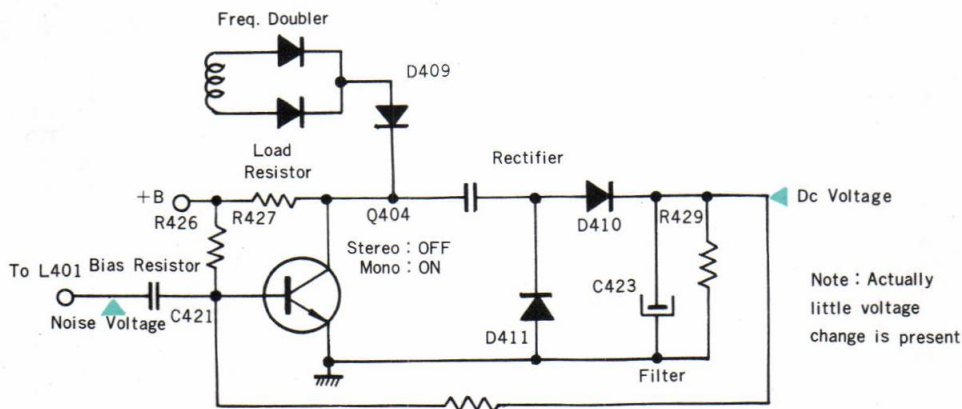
Freq. Doubler

D409

Load Resistor

Rectifier

+B

R426

R427

Q404

D410

R429

Dc Voltage

Stereo : OFF
Mono : ON

To L401

Bias Resistor

Noise Voltage

C421

C423

D411

Filter

Note : Actually little voltage change is present